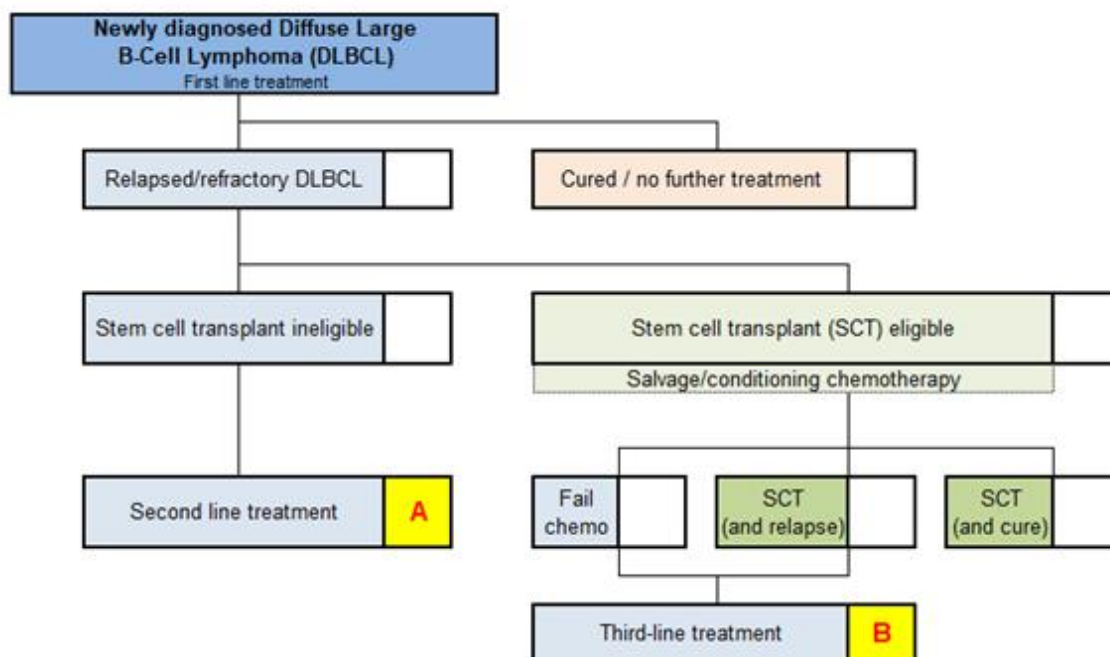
Newly diagnosed Diffuse Large B-Cell Lymphoma (DLBCL)
First line treatment

Relapsed/refractory DLBCL

Cured / no further treatment

Stem cell transplant ineligible

Stem cell transplant (SCT) eligible

Salvage/conditioning chemotherapy

Second line treatment

A

Fail chemo

SCT (and relapse)

SCT (and cure)

Third-line treatment

B